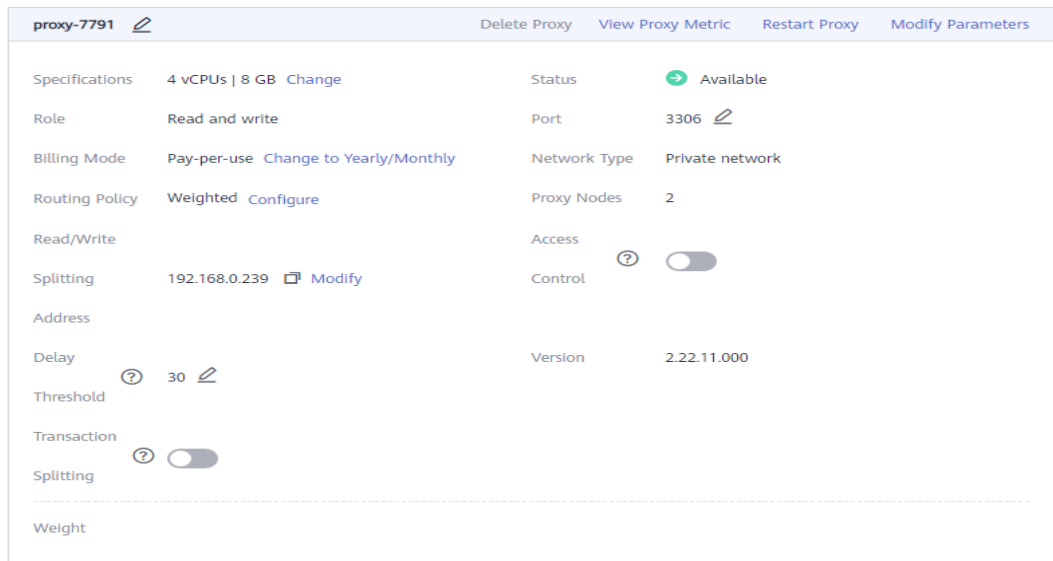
proxy-7791

Delete Proxy View Proxy Metric Restart Proxy Modify Parameters

Specifications 4 vCPUs | 8 GB Change

Status Available

Role Read and write

Port 3306

Billing Mode Pay-per-use Change to Yearly/Monthly

Network Type Private network

Routing Policy Weighted Configure

Proxy Nodes 2

Read/Write Splitting Address 192.168.0.239 Modify

Access Control

Delay Threshold 30

Version 2.22.11.000

Transaction Splitting

Weight